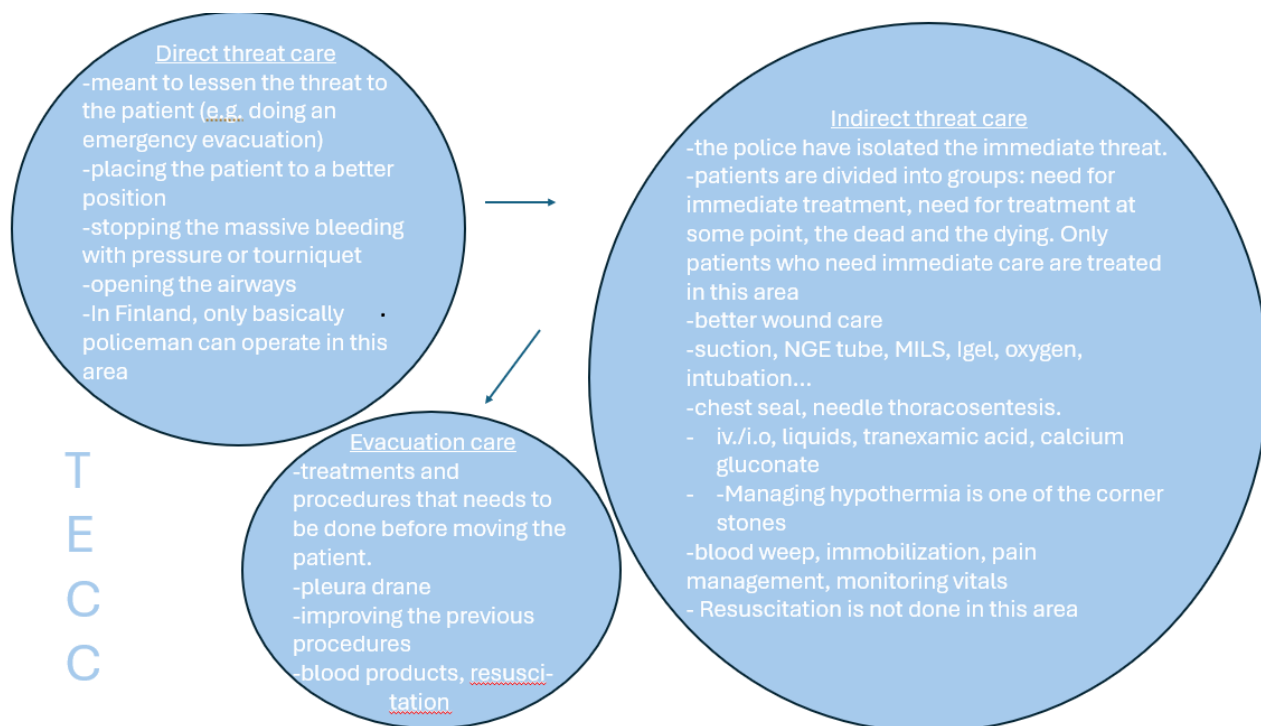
Direct threat care
-meant to lessen the threat to the patient (e.g. doing an emergency evacuation)
-placing the patient to a better position
-stopping the massive bleeding with pressure or tourniquet
-opening the airways
-In Finland, only basically policeman can operate in this area

Indirect threat care
-the police have isolated the immediate threat.
-patients are divided into groups: need for immediate treatment, need for treatment at some point, the dead and the dying. Only patients who need immediate care are treated in this area
-better wound care
-suction, NGE tube, MILS, Igel, oxygen, intubation...
-chest seal, needle thoracosentesis.
- iv./i.o, liquids, tranexamic acid, calcium gluconate
- -Managing hypothermia is one of the corner stones
-blood weep, immobilization, pain management, monitoring vitals
- Resuscitation is not done in this area

Evacuation care
-treatments and procedures that needs to be done before moving the patient.
-pleura drane
-improving the previous procedures
-blood products, resuscitation

T
E
C
C